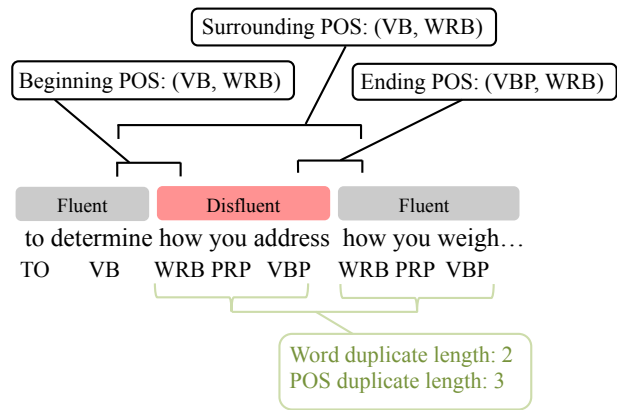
Surrounding POS: (VB, WRB)

Beginning POS: (VB, WRB)

Ending POS: (VBP, WRB)

Fluent

Disfluent

Fluent

to determine how you address how you weigh…

TO VB WRB PRP VBP WRB PRP VBP

Word duplicate length: 2
POS duplicate length: 3